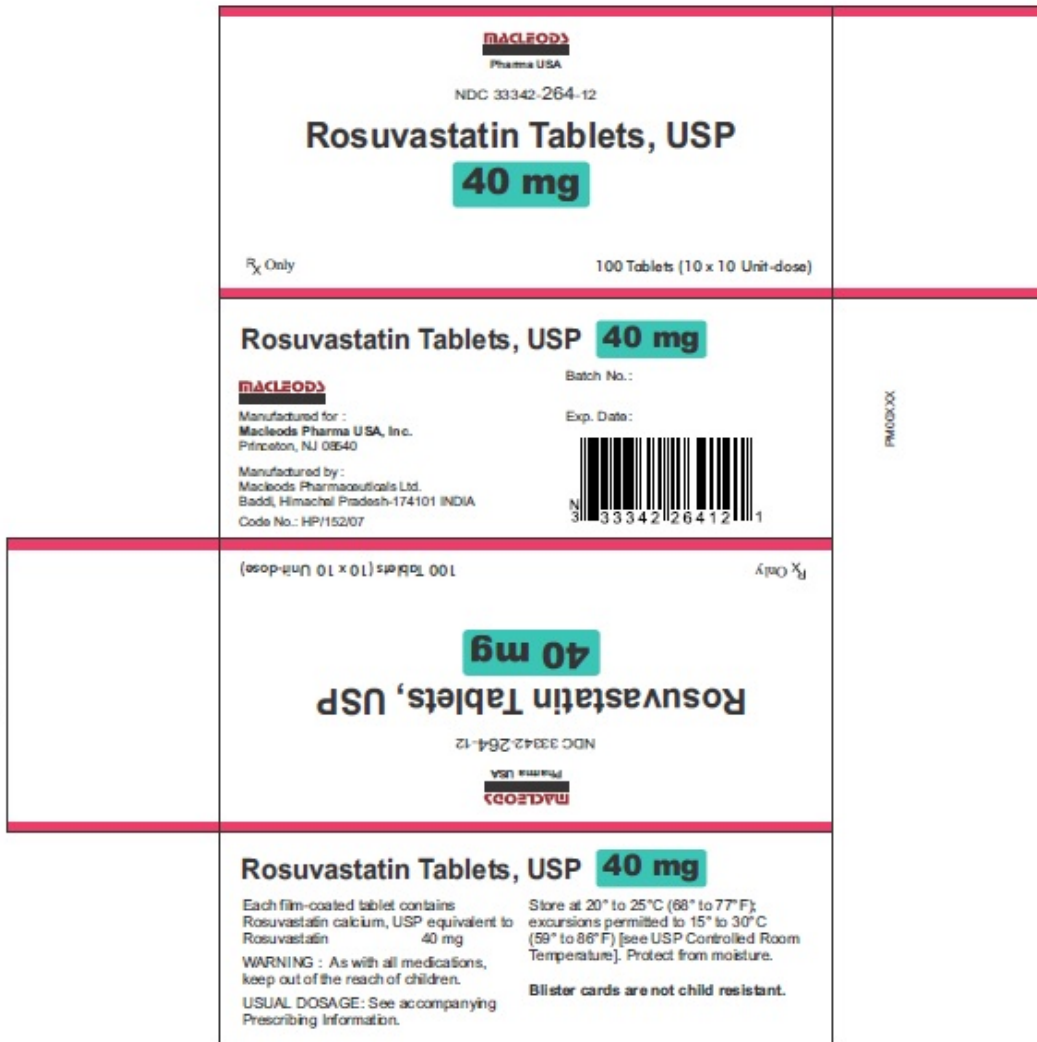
MACLEODS
Pharma USA

NDC 33342-264-12

Rosuvastatin Tablets, USP

40 mg

$R_X$ Only

100 Tablets (10 x 10 Unit-dose)

Rosuvastatin Tablets, USP 40 mg

MACLEODS

Manufactured for :
Macleods Pharma USA, Inc.
Princeton, NJ 08540

Manufactured by :
Macleods Pharmaceuticals Ltd.
Baddi, Himachal Pradesh-174101 INDIA

Code No.: HP/152/07

Batch No.:

Exp. Date:

N 3 33342 26412 1

PMXXXX

100 Tablets (10 x 10 Unit-dose)

$R_X$ Only

40 mg

Rosuvastatin Tablets, USP

NDC 33342-264-12

Pharma USA

MACLEODS

Rosuvastatin Tablets, USP 40 mg

Each film-coated tablet contains Rosuvastatin calcium, USP equivalent to Rosuvastatin 40 mg

WARNING : As with all medications, keep out of the reach of children.

USUAL DOSAGE: See accompanying Prescribing Information.

Store at 20° to 25°C (68° to 77°F); excursions permitted to 15° to 30°C (59° to 86°F) [see USP Controlled Room Temperature]. Protect from moisture.

Blister cards are not child resistant.